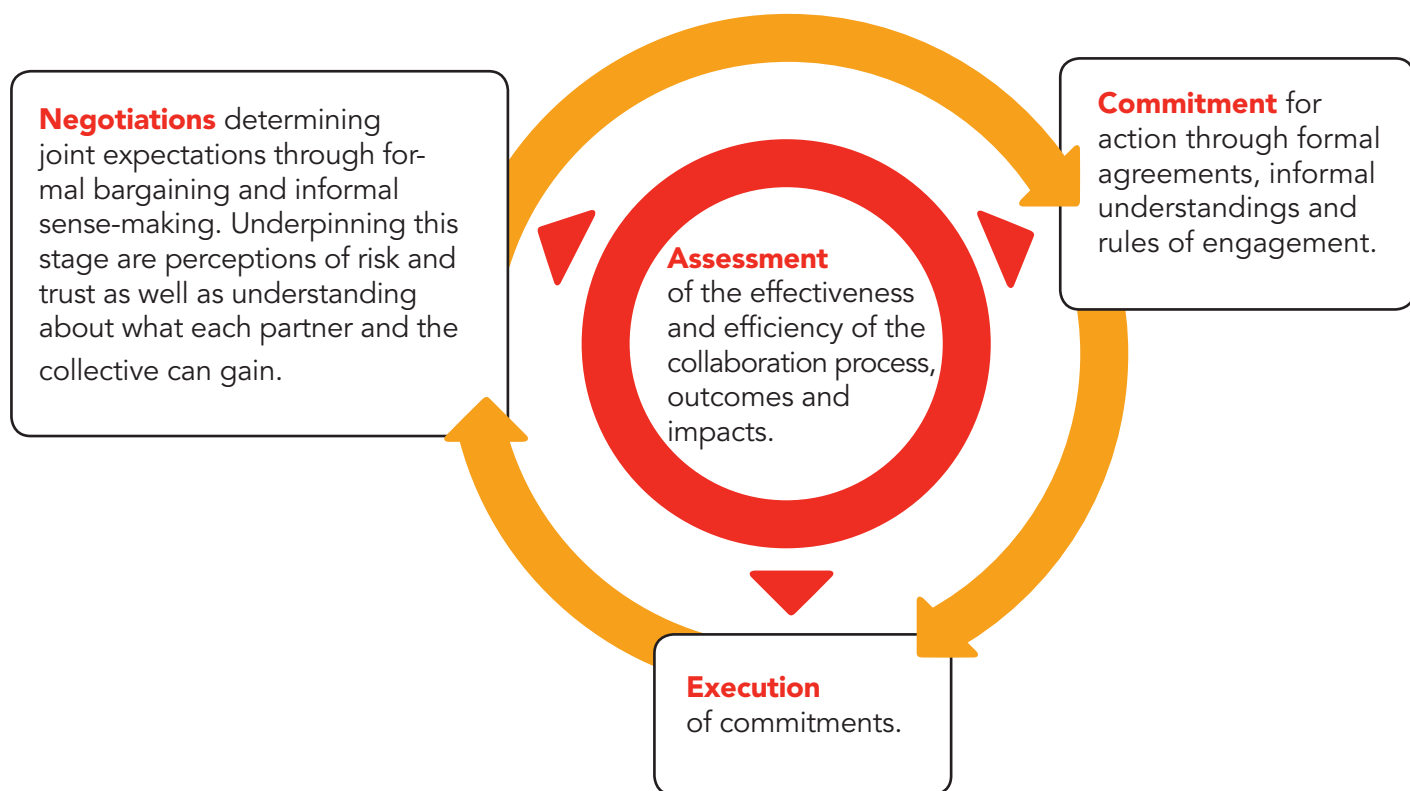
Negotiations determining joint expectations through formal bargaining and informal sense-making. Underpinning this stage are perceptions of risk and trust as well as understanding about what each partner and the collective can gain.

Commitment for action through formal agreements, informal understandings and rules of engagement.

Assessment of the effectiveness and efficiency of the collaboration process, outcomes and impacts.

Execution of commitments.